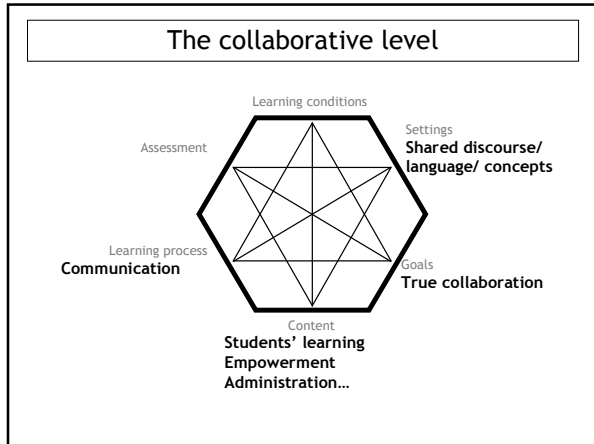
The collaborative level

Learning conditions

Settings
Shared discourse/ language/ concepts

Assessment

Learning process
Communication

Goals
True collaboration

Content
Students' learning
Empowerment
Administration…